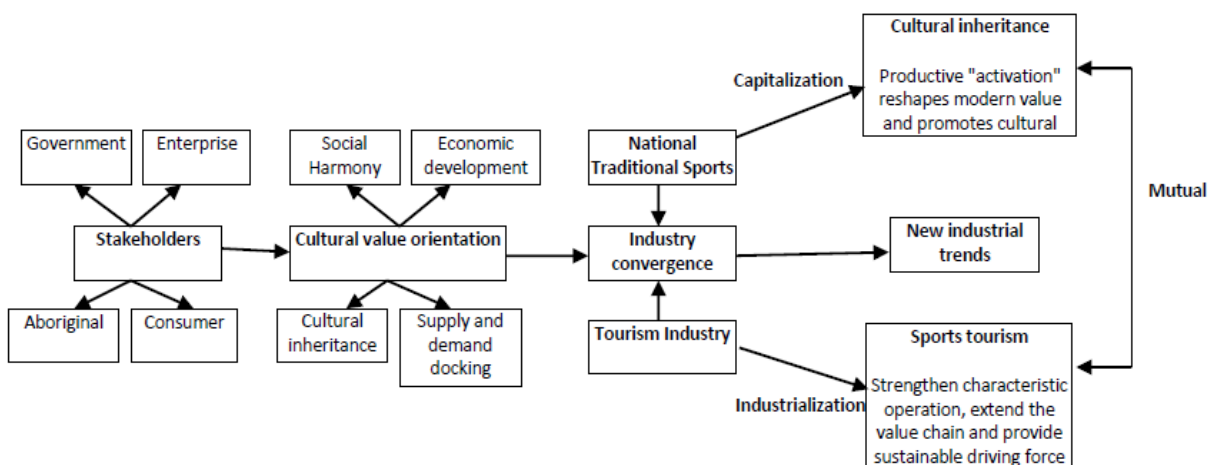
Government

Enterprise

Stakeholders

Aboriginal

Consumer

Social Harmony

Economic development

Cultural value orientation

Cultural inheritance

Supply and demand docking

National Traditional Sports

Industry convergence

Tourism Industry

Capitalization

Industrialization

Cultural inheritance

Productive "activation" reshapes modern value and promotes cultural

New industrial trends

Sports tourism

Strengthen characteristic operation, extend the value chain and provide sustainable driving force

Mutual